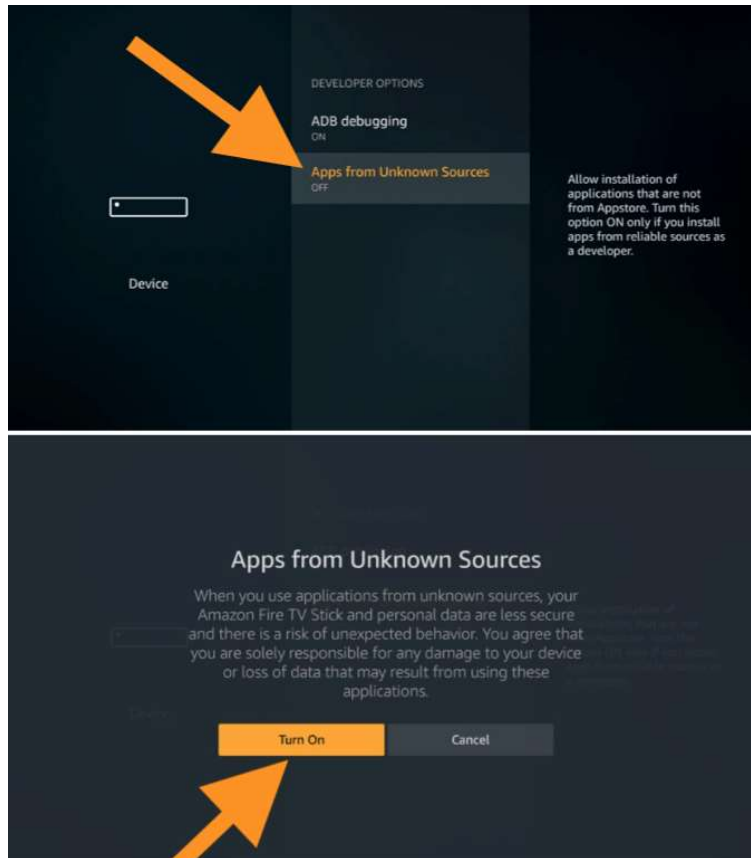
DEVELOPER OPTIONS

ADB debugging
ON

Apps from Unknown Sources
OFF

Allow installation of applications that are not from Appstore. Turn this option ON only if you install apps from reliable sources as a developer.

Device

Apps from Unknown Sources

When you use applications from unknown sources, your Amazon Fire TV Stick and personal data are less secure and there is a risk of unexpected behavior. You agree that you are solely responsible for any damage to your device or loss of data that may result from using these applications.

Turn On

Cancel